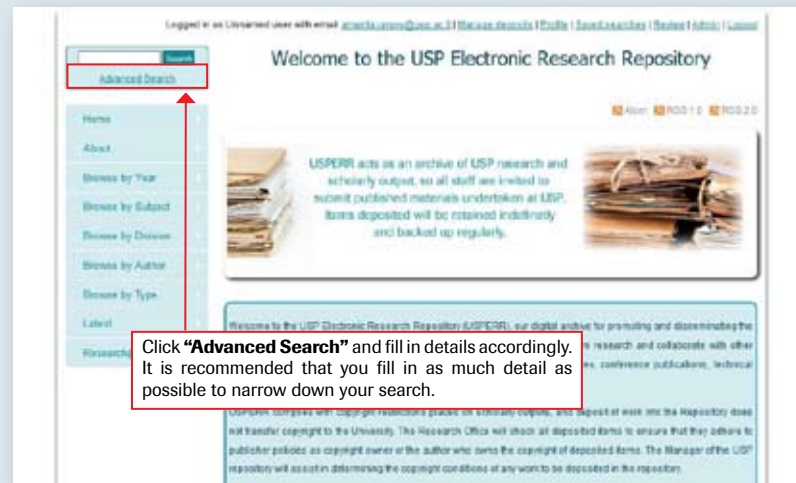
Logged in as Unnamed user with email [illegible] | Manage deposits | Profile | Saved searches | Review | Admin | Logout

Search

Advanced Search

Welcome to the USP Electronic Research Repository

Atom RSS 1.0 RSS 2.0

Home

About

Browse by Year

Browse by Subject

Browse by Division

Browse by Author

Browse by Type

Latest

Research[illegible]

USPERR acts as an archive of USP research and scholarly output, so all staff are invited to submit published materials undertaken at USP. Items deposited will be retained indefinitely and backed up regularly.

Welcome to the USP Electronic Research Repository (USPERR), our digital archive for promoting and disseminating the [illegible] research and collaborate with other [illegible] conference publications, technical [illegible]

Click **"Advanced Search"** and fill in details accordingly. It is recommended that you fill in as much detail as possible to narrow down your search.

USPERR complies with copyright restrictions placed on scholarly outputs, and deposit of work into the Repository does not transfer copyright to the University. The Research Office will check all deposited items to ensure that they adhere to publisher policies as copyright owner or the author who owns the copyright of deposited items. The Manager of the USP repository will assist in determining the copyright conditions of any work to be deposited in the repository.